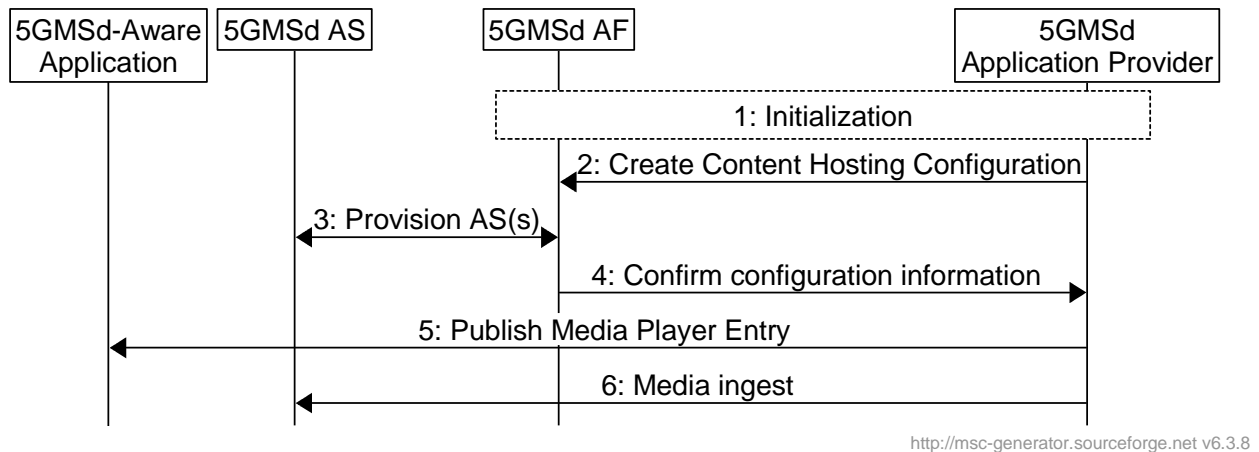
5GMSd-Aware Application

5GMSd AS

5GMSd AF

5GMSd Application Provider

1: Initialization

2: Create Content Hosting Configuration

3: Provision AS(s)

4: Confirm configuration information

5: Publish Media Player Entry

6: Media ingest

http://msc-generator.sourceforge.net v6.3.8